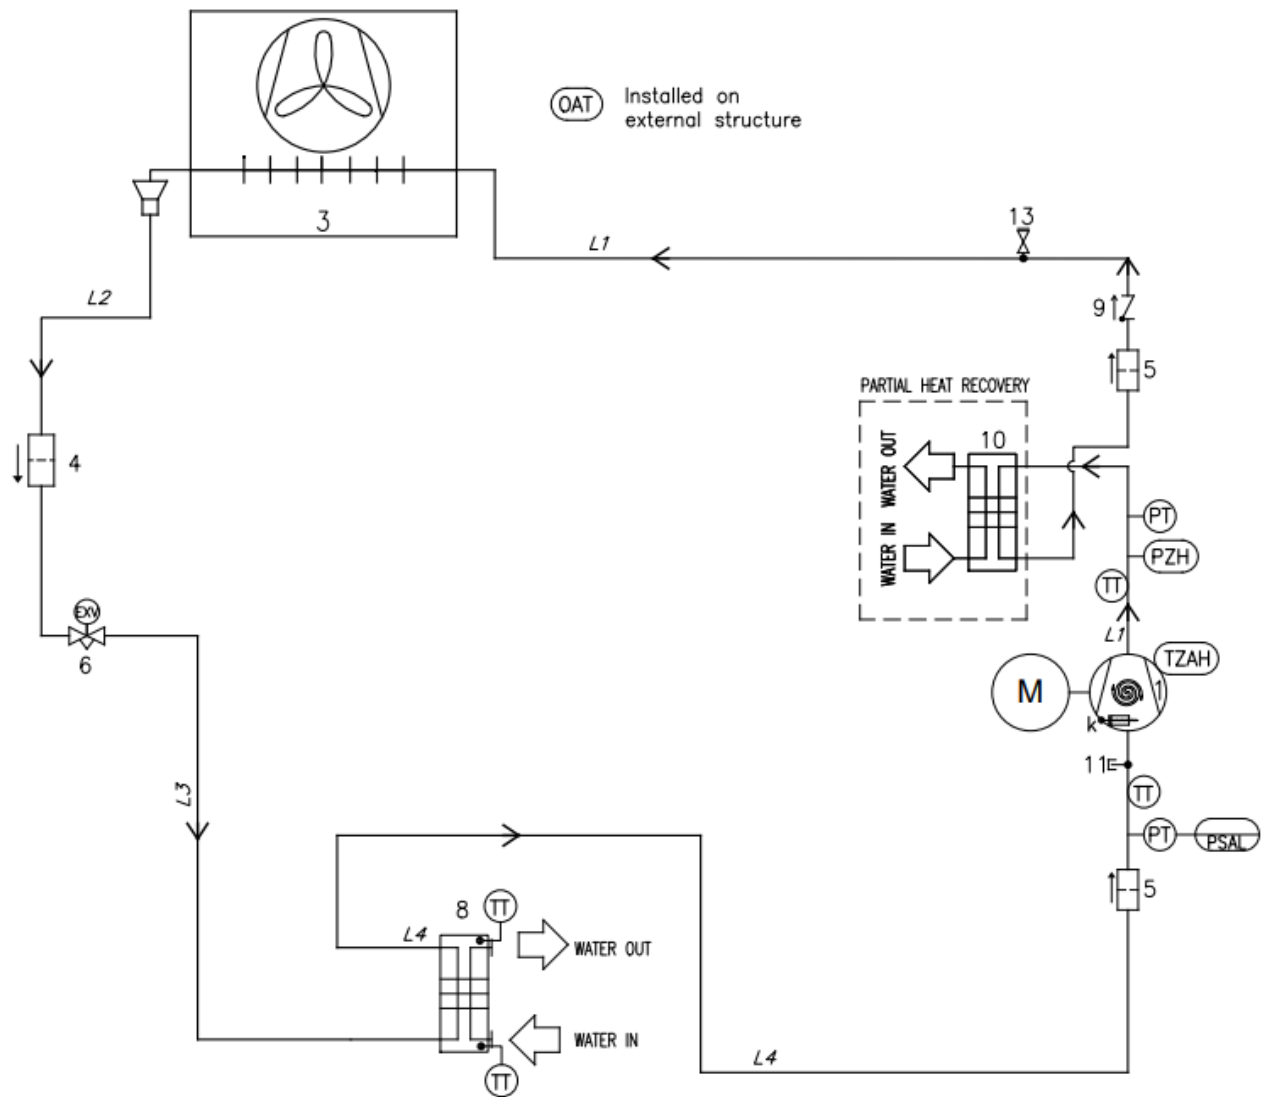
OAT Installed on external structure

3

13

L1

L2

9

5

PARTIAL HEAT RECOVERY

10

WATER OUT

WATER IN

4

PT

PZH

TT

EXV

6

L1

TZAH

M

k

11

TT

L3

PT

PSAL

5

8

TT

L4

WATER OUT

WATER IN

TT

L4